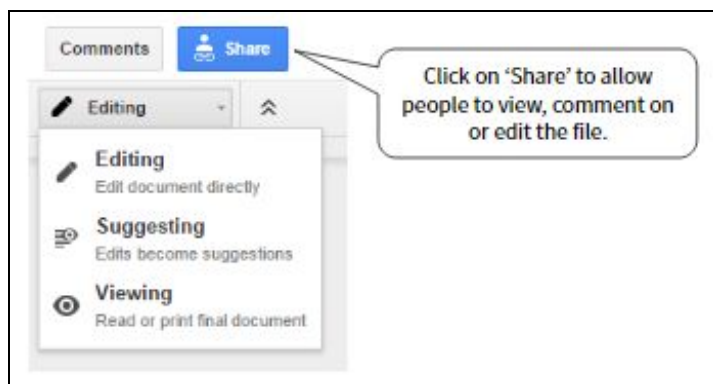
Comments

Share

Click on 'Share' to allow people to view, comment on or edit the file.

Editing

Editing
Edit document directly

Suggesting
Edits become suggestions

Viewing
Read or print final document